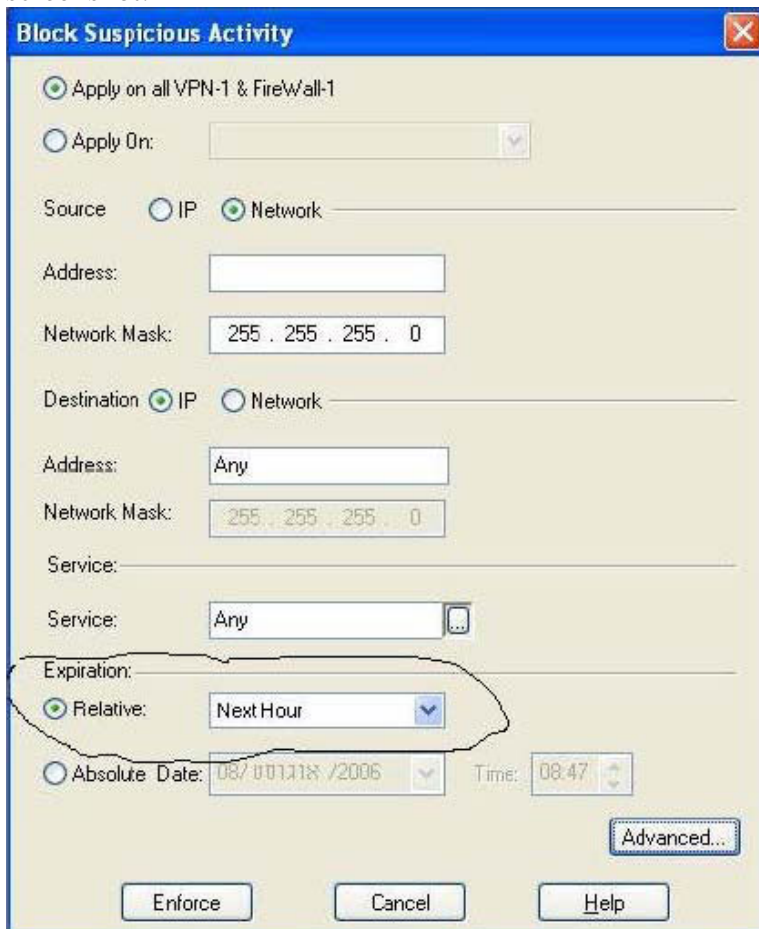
Block Suspicious Activity

Apply on all VPN-1 & FireWall-1

Apply On:

Source IP Network

Address:

Network Mask: 255 . 255 . 255 . 0

Destination IP Network

Address: Any

Network Mask: 255 . 255 . 255 . 0

Service:

Service: Any ...

Expiration:

Relative: Next Hour

Absolute Date: 08/ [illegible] /2006 Time: 08:47

Advanced...

Enforce Cancel Help